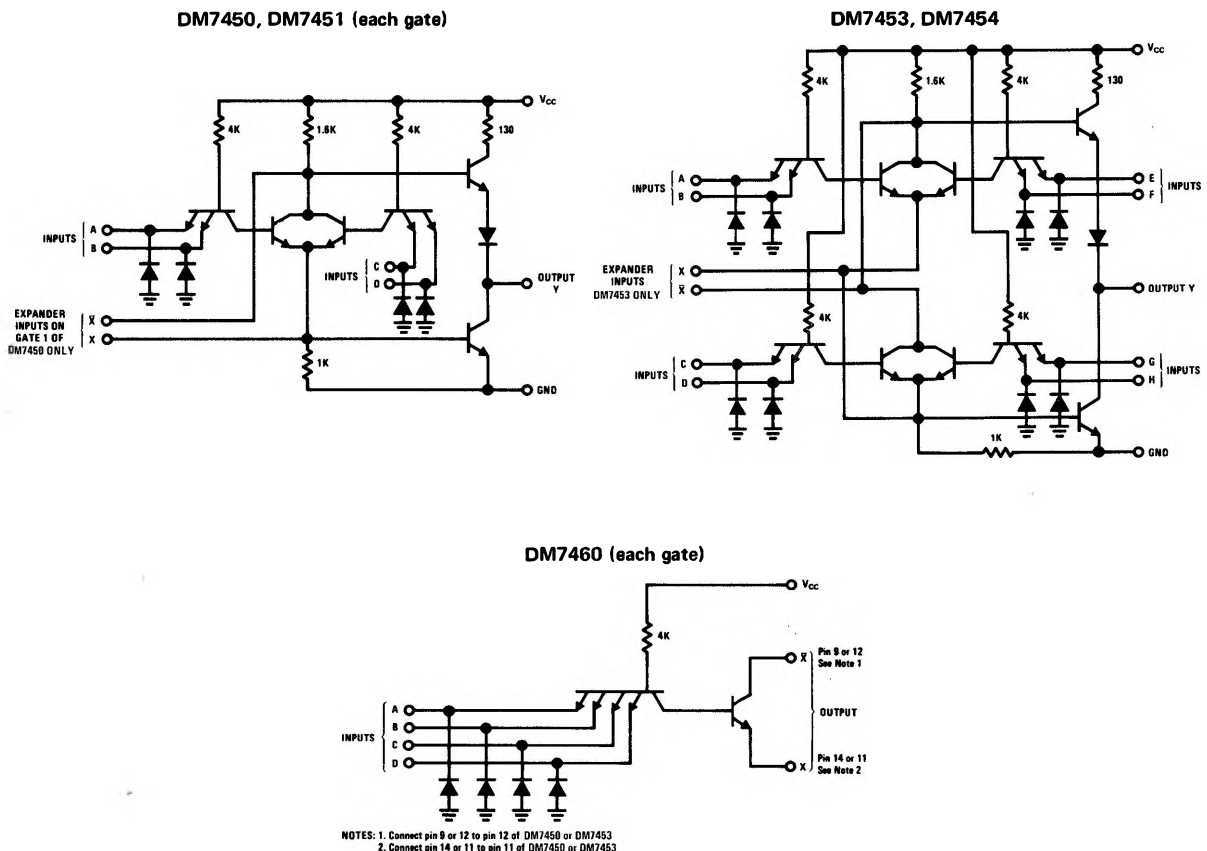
DM7450, DM7451 (each gate)

$V_{CC}$

4K

1.6K

4K

130

INPUTS A B

INPUTS C D

OUTPUT Y

EXPANDER INPUTS ON GATE 1 OF DM7450 ONLY

$\bar{X}$

X

1K

GND

DM7453, DM7454

$V_{CC}$

4K

1.6K

4K

130

INPUTS A B

E F INPUTS

EXPANDER INPUTS DM7453 ONLY

X

$\bar{X}$

OUTPUT Y

4K

4K

INPUTS C D

G H INPUTS

1K

GND

DM7460 (each gate)

$V_{CC}$

4K

INPUTS A B C D

$\bar{X}$

Pin 9 or 12 See Note 1

OUTPUT

X

Pin 14 or 11 See Note 2

NOTES: 1. Connect pin 9 or 12 to pin 12 of DM7450 or DM7453
2. Connect pin 14 or 11 to pin 11 of DM7450 or DM7453